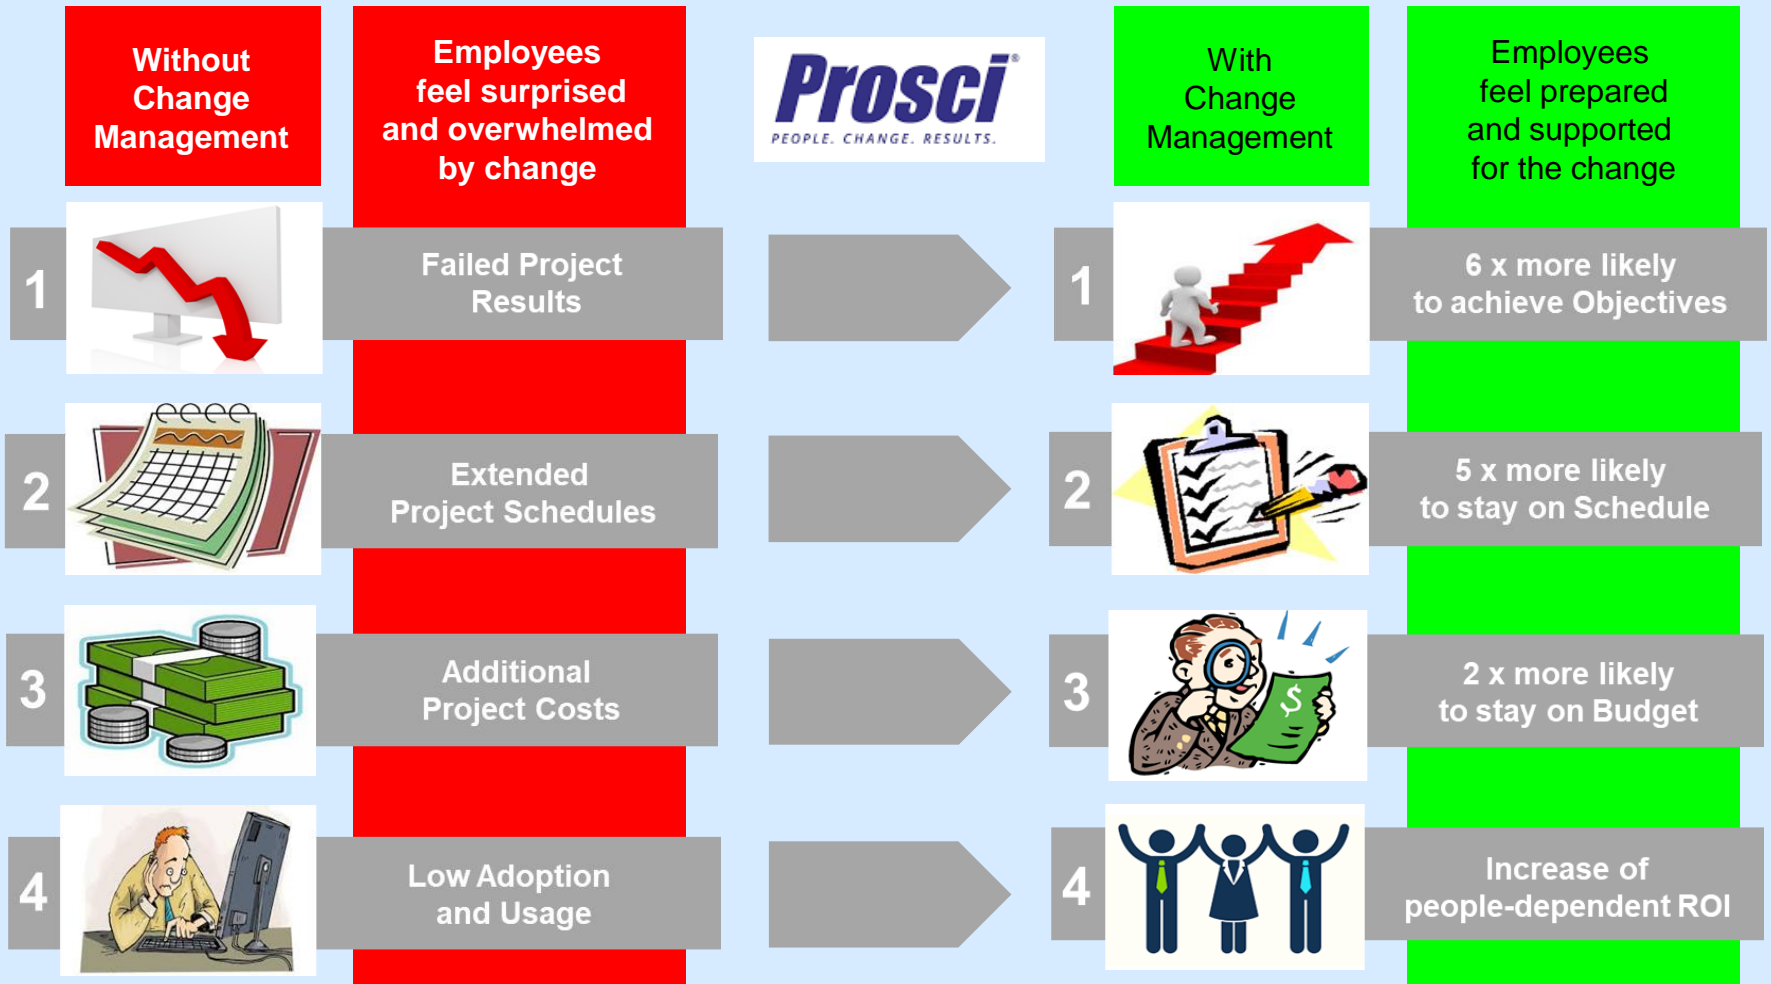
Without Change Management

Employees feel surprised and overwhelmed by change

Prosci®
PEOPLE. CHANGE. RESULTS.

With Change Management

Employees feel prepared and supported for the change

1

Failed Project Results

1

6 x more likely to achieve Objectives

2

Extended Project Schedules

2

5 x more likely to stay on Schedule

3

Additional Project Costs

3

$

2 x more likely to stay on Budget

4

Low Adoption and Usage

4

Increase of people-dependent ROI